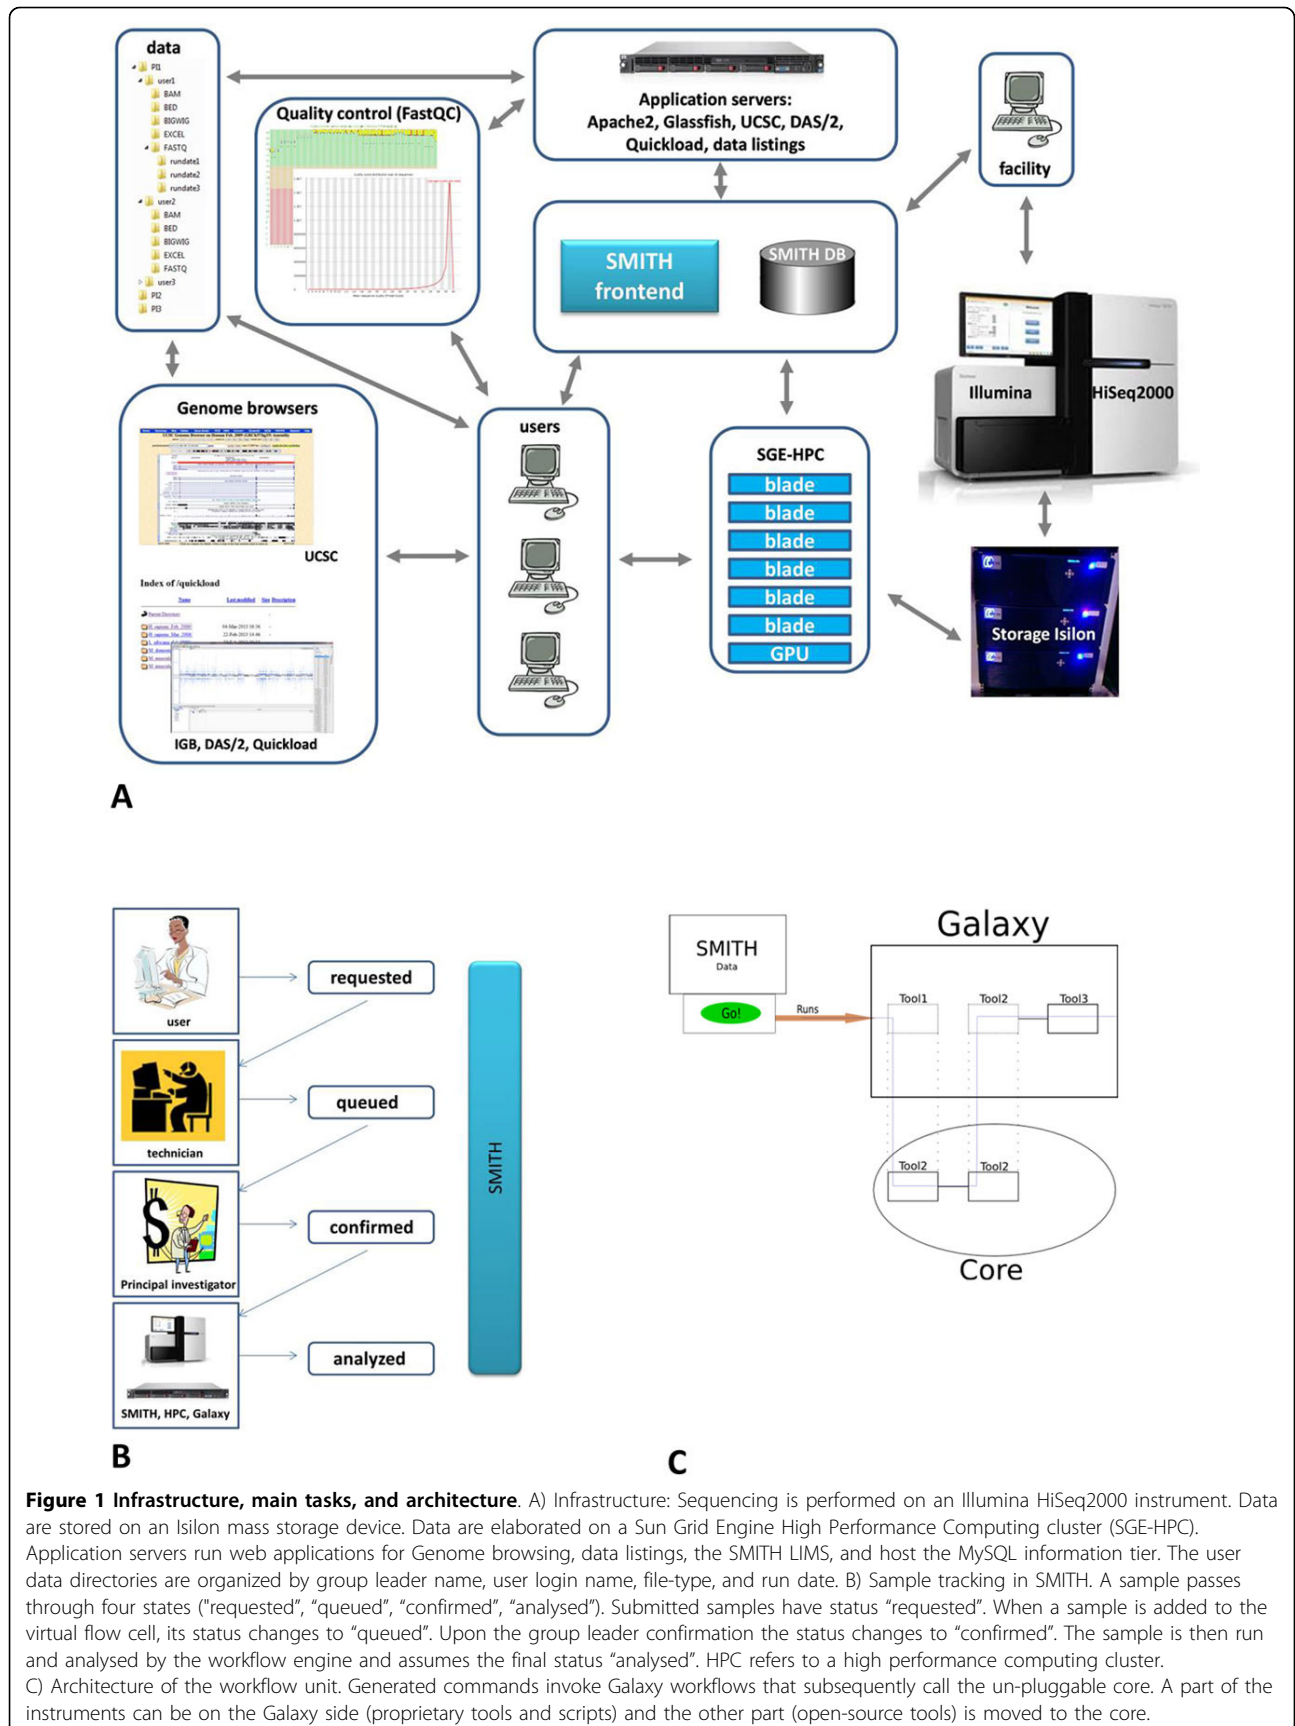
data
PI1
user1
BAM
BED
BIGWIG
EXCEL
FASTQ
rundate1
rundate2
rundate3
user2
BAM
BED
BIGWIG
EXCEL
FASTQ
user3
PI2
PI3

Quality control (FastQC)

Application servers:
Apache2, Glassfish, UCSC, DAS/2,
Quickload, data listings

facility

SMITH frontend

SMITH DB

Illumina

HiSeq2000

Genome browsers

UCSC

Index of /quickload

IGB, DAS/2, Quickload

users

SGE-HPC
blade
blade
blade
blade
blade
blade
GPU

Storage Isilon

A

user

requested

technician

queued

Principal investigator

confirmed

SMITH, HPC, Galaxy

analyzed

SMITH

B

SMITH
Data

Go!

Runs

Galaxy

Tool1
Tool2
Tool3

Tool2
Tool2

Core

C

**Figure 1 Infrastructure, main tasks, and architecture**. A) Infrastructure: Sequencing is performed on an Illumina HiSeq2000 instrument. Data are stored on an Isilon mass storage device. Data are elaborated on a Sun Grid Engine High Performance Computing cluster (SGE-HPC). Application servers run web applications for Genome browsing, data listings, the SMITH LIMS, and host the MySQL information tier. The user data directories are organized by group leader name, user login name, file-type, and run date. B) Sample tracking in SMITH. A sample passes through four states ("requested", "queued", "confirmed", "analysed"). Submitted samples have status "requested". When a sample is added to the virtual flow cell, its status changes to "queued". Upon the group leader confirmation the status changes to "confirmed". The sample is then run and analysed by the workflow engine and assumes the final status "analysed". HPC refers to a high performance computing cluster.
C) Architecture of the workflow unit. Generated commands invoke Galaxy workflows that subsequently call the un-pluggable core. A part of the instruments can be on the Galaxy side (proprietary tools and scripts) and the other part (open-source tools) is moved to the core.